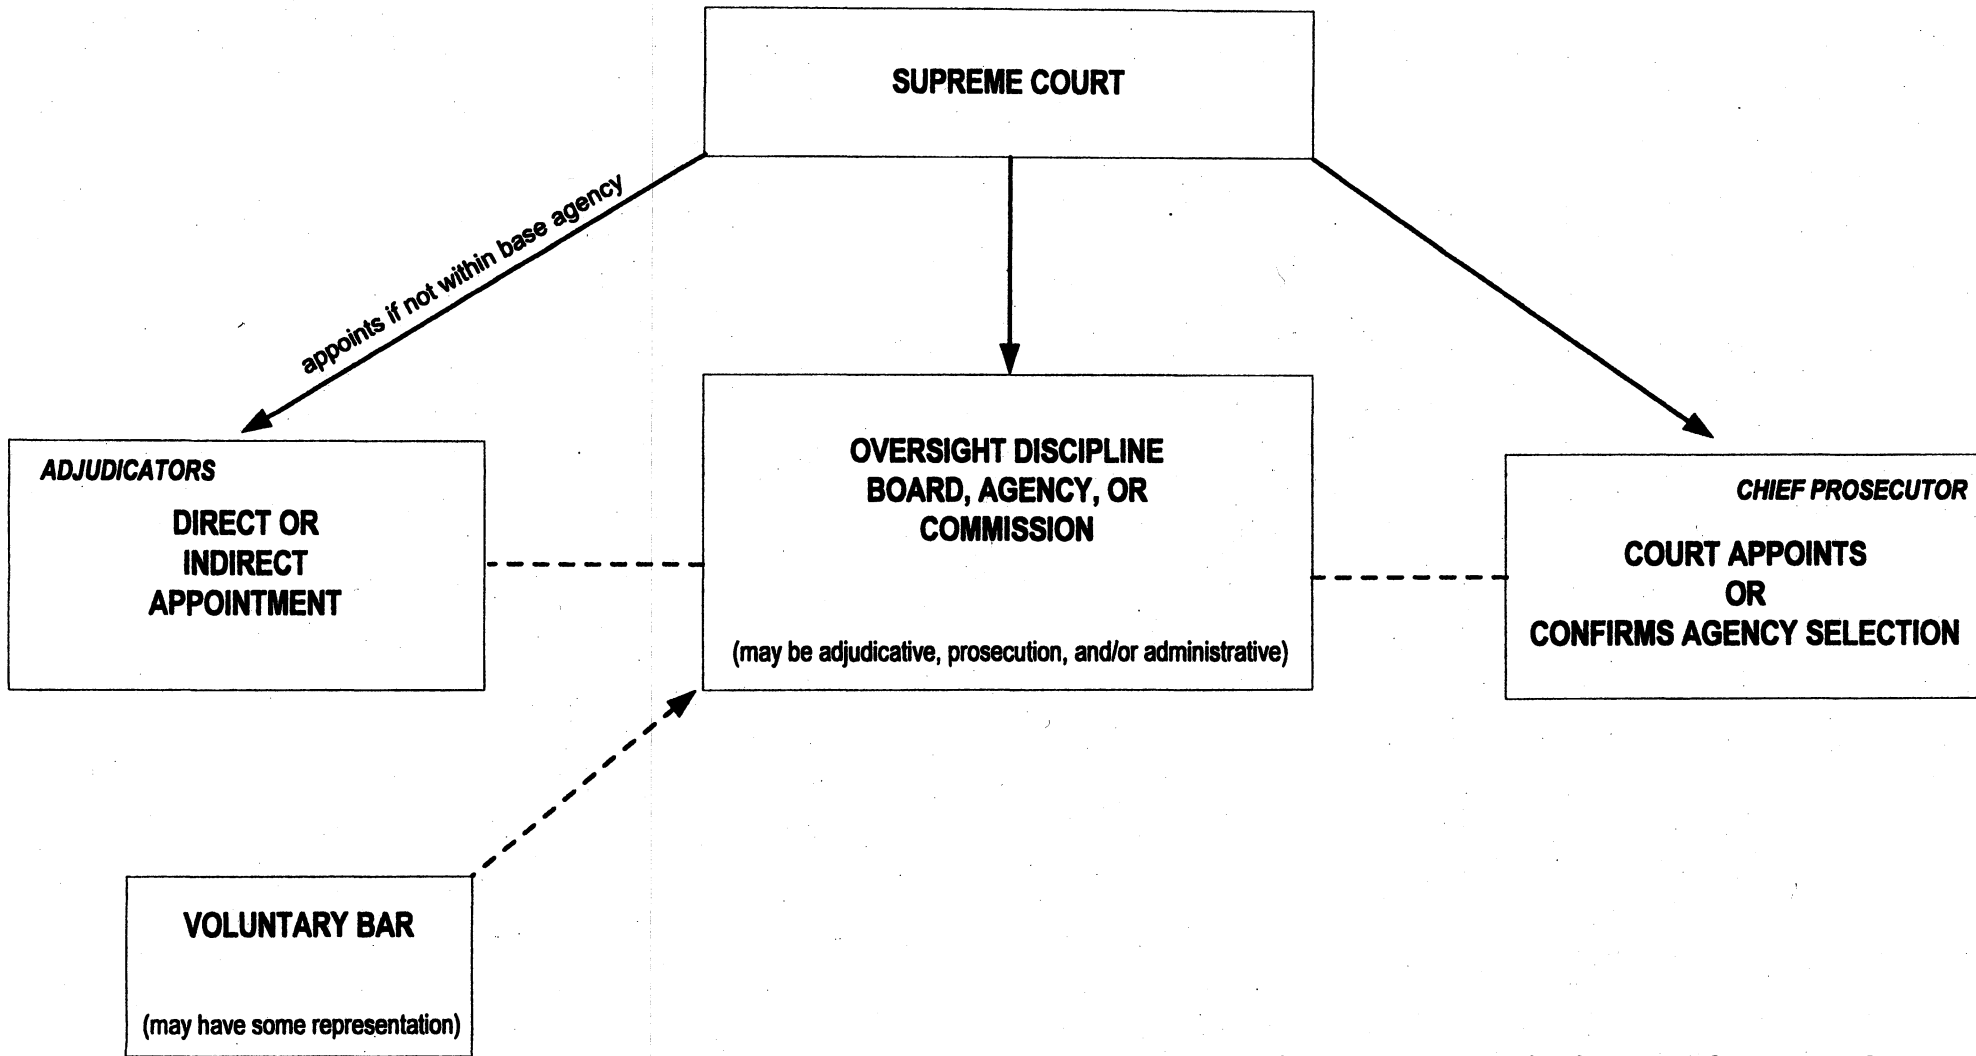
SUPREME COURT

appoints if not within base agency

ADJUDICATORS

DIRECT OR INDIRECT APPOINTMENT

OVERSIGHT DISCIPLINE BOARD, AGENCY, OR COMMISSION

(may be adjudicative, prosecution, and/or administrative)

CHIEF PROSECUTOR

COURT APPOINTS OR CONFIRMS AGENCY SELECTION

VOLUNTARY BAR

(may have some representation)